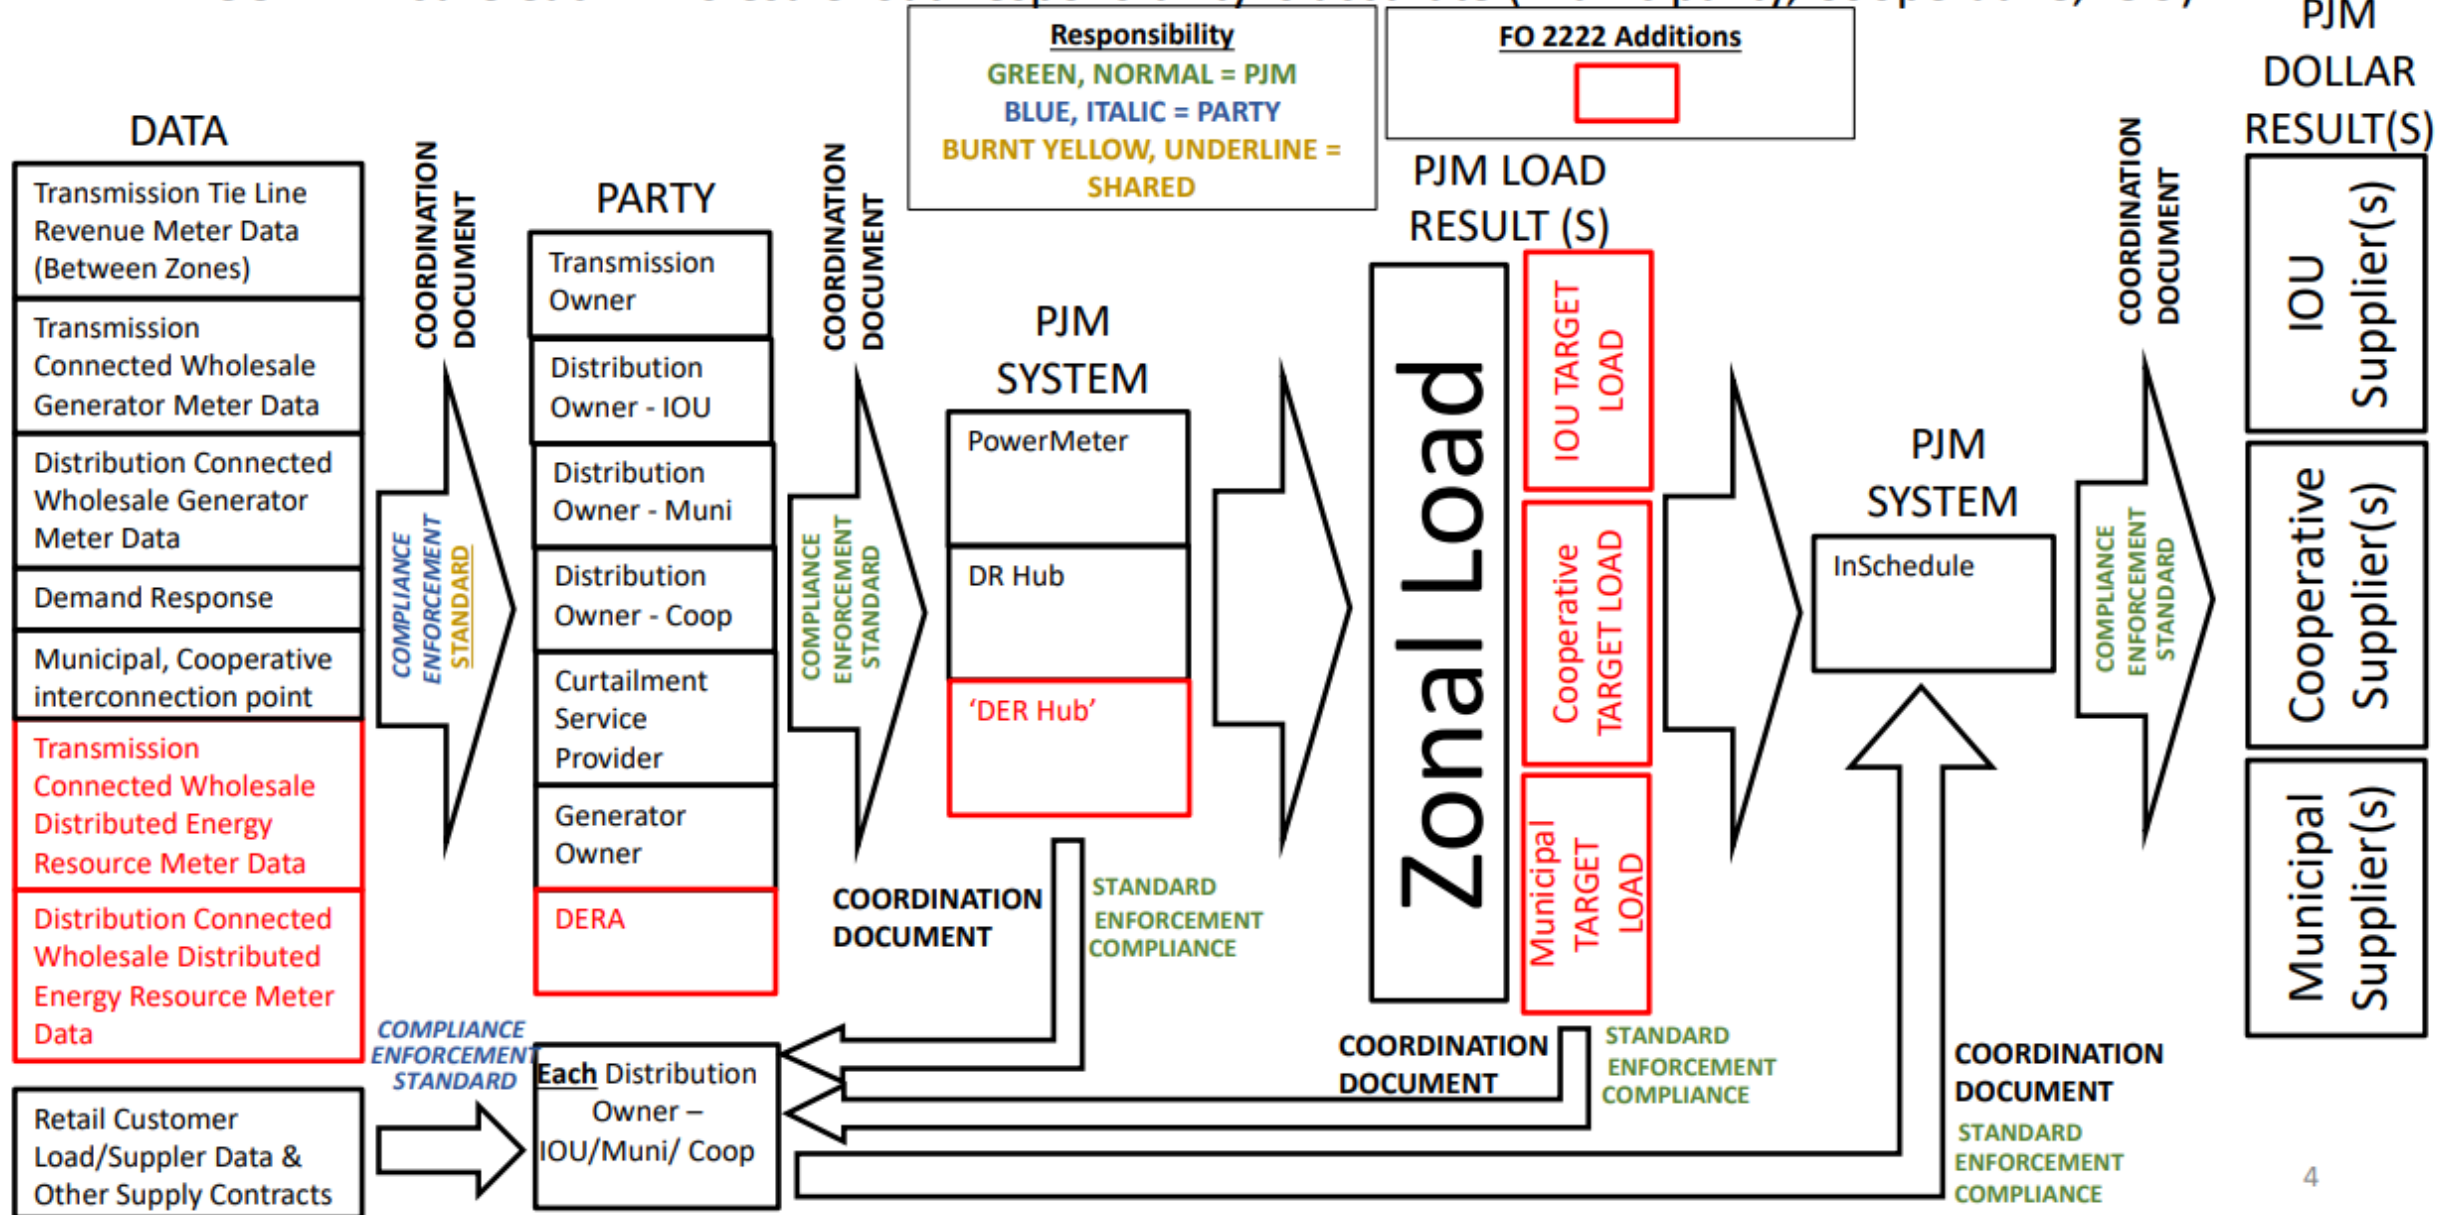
Responsibility
GREEN, NORMAL = PJM
BLUE, ITALIC = PARTY
BURNT YELLOW, UNDERLINE = SHARED

FO 2222 Additions

PJM DOLLAR RESULT(S)

DATA

Transmission Tie Line Revenue Meter Data (Between Zones)

Transmission Connected Wholesale Generator Meter Data

Distribution Connected Wholesale Generator Meter Data

Demand Response

Municipal, Cooperative interconnection point

Transmission Connected Wholesale Distributed Energy Resource Meter Data

Distribution Connected Wholesale Distributed Energy Resource Meter Data

Retail Customer Load/Suppler Data & Other Supply Contracts

COORDINATION DOCUMENT

COMPLIANCE ENFORCEMENT STANDARD

PARTY

Transmission Owner

Distribution Owner - IOU

Distribution Owner - Muni

Distribution Owner - Coop

Curtailment Service Provider

Generator Owner

DERA

COMPLIANCE ENFORCEMENT STANDARD

Each Distribution Owner – IOU/Muni/ Coop

COORDINATION DOCUMENT

COMPLIANCE ENFORCEMENT STANDARD

PJM SYSTEM

PowerMeter

DR Hub

'DER Hub'

COORDINATION DOCUMENT

STANDARD ENFORCEMENT COMPLIANCE

PJM LOAD RESULT (S)

Zonal Load

IOU TARGET LOAD

Cooperative TARGET LOAD

Municipal TARGET LOAD

COORDINATION DOCUMENT

STANDARD ENFORCEMENT COMPLIANCE

PJM SYSTEM

InSchedule

COORDINATION DOCUMENT

STANDARD ENFORCEMENT COMPLIANCE

COORDINATION DOCUMENT

COMPLIANCE ENFORCEMENT STANDARD

IOU Supplier(s)

Cooperative Supplier(s)

Municipal Supplier(s)

4